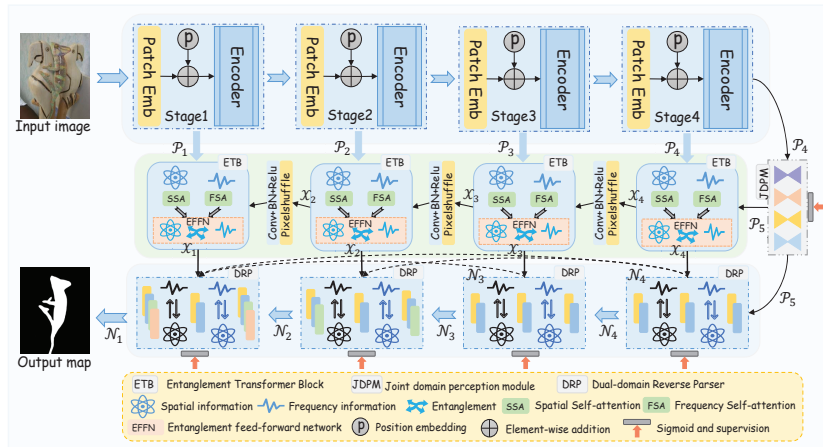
Input image

Patch Emb
p
Encoder
Stage1

Patch Emb
p
Encoder
Stage2

Patch Emb
p
Encoder
Stage3

Patch Emb
p
Encoder
Stage4

$\mathcal{P}_1$ $\mathcal{P}_2$ $\mathcal{P}_3$ $\mathcal{P}_4$ $\mathcal{P}_4$

ETB
SSA FSA
EFFN
$\mathcal{X}_1$

Conv+BN+Relu
Pixelshuffle
$\mathcal{X}_2$

ETB
SSA FSA
EFFN
$\mathcal{X}_2$

Conv+BN+Relu
Pixelshuffle
$\mathcal{X}_3$

ETB
SSA FSA
EFFN
$\mathcal{X}_3$

Conv+BN+Relu
Pixelshuffle
$\mathcal{X}_4$

ETB
SSA FSA
EFFN
$\mathcal{X}_4$

JDPM
$\mathcal{P}_5$
$\mathcal{P}_5$

Output map

$\mathcal{N}_1$
DRP
$\mathcal{N}_2$
DRP
$\mathcal{N}_3$
$\mathcal{N}_3$
DRP
$\mathcal{N}_4$
$\mathcal{N}_4$
DRP

ETB Entanglement Transformer Block JDPM Joint domain perception module DRP Dual-domain Reverse Parser
Spatial information Frequency information Entanglement SSA Spatial Self-attention FSA Frequency Self-attention
EFFN Entanglement feed-forward network p Position embedding Element-wise addition Sigmoid and supervision